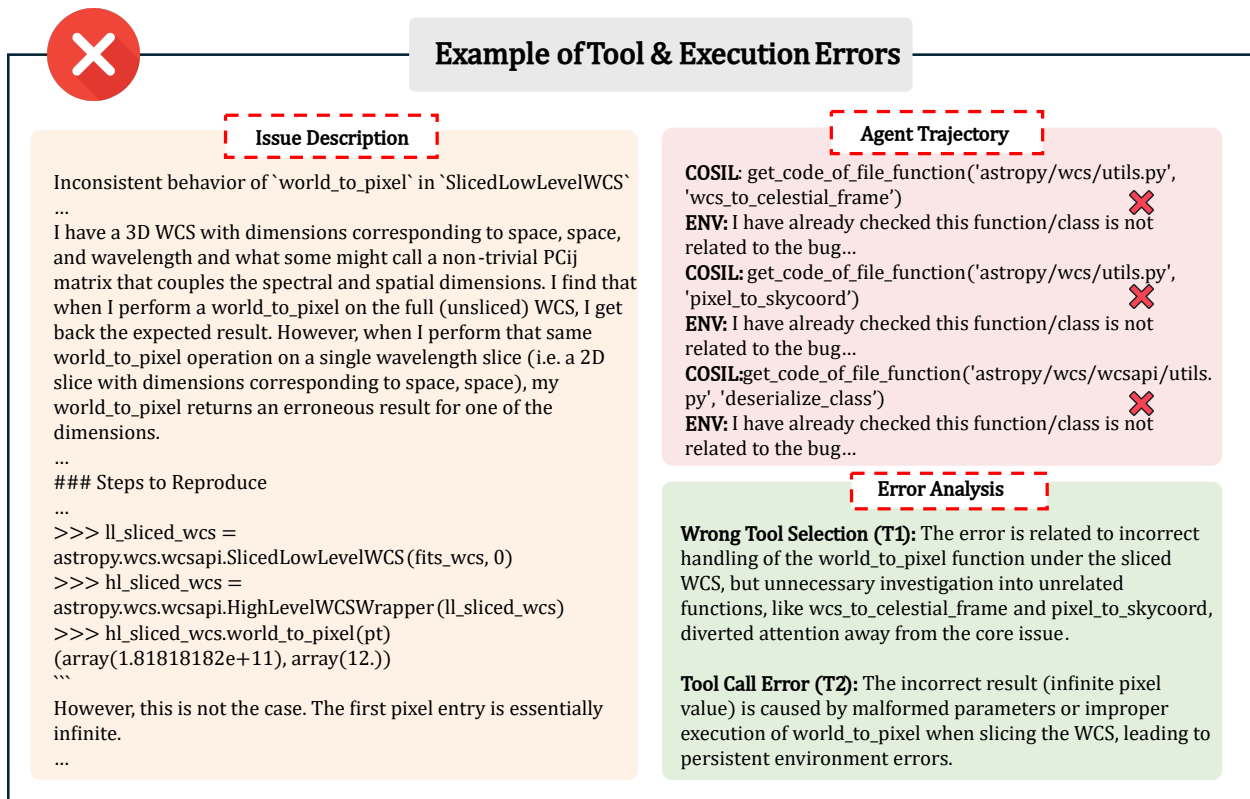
Example of Tool & Execution Errors

Issue Description

Inconsistent behavior of `world_to_pixel` in `SlicedLowLevelWCS`
…
I have a 3D WCS with dimensions corresponding to space, space, and wavelength and what some might call a non-trivial PCij matrix that couples the spectral and spatial dimensions. I find that when I perform a world_to_pixel on the full (unsliced) WCS, I get back the expected result. However, when I perform that same world_to_pixel operation on a single wavelength slice (i.e. a 2D slice with dimensions corresponding to space, space), my world_to_pixel returns an erroneous result for one of the dimensions.
…
### Steps to Reproduce
…
>>> ll_sliced_wcs = astropy.wcs.wcsapi.SlicedLowLevelWCS(fits_wcs, 0)
>>> hl_sliced_wcs = astropy.wcs.wcsapi.HighLevelWCSWrapper(ll_sliced_wcs)
>>> hl_sliced_wcs.world_to_pixel(pt)
(array(1.81818182e+11), array(12.))
```
However, this is not the case. The first pixel entry is essentially infinite.
…

Agent Trajectory

COSIL: get_code_of_file_function('astropy/wcs/utils.py', 'wcs_to_celestial_frame')
ENV: I have already checked this function/class is not related to the bug…
COSIL: get_code_of_file_function('astropy/wcs/utils.py', 'pixel_to_skycoord')
ENV: I have already checked this function/class is not related to the bug…
COSIL:get_code_of_file_function('astropy/wcs/wcsapi/utils.py', 'deserialize_class')
ENV: I have already checked this function/class is not related to the bug…

Error Analysis

Wrong Tool Selection (T1): The error is related to incorrect handling of the world_to_pixel function under the sliced WCS, but unnecessary investigation into unrelated functions, like wcs_to_celestial_frame and pixel_to_skycoord, diverted attention away from the core issue.

Tool Call Error (T2): The incorrect result (infinite pixel value) is caused by malformed parameters or improper execution of world_to_pixel when slicing the WCS, leading to persistent environment errors.